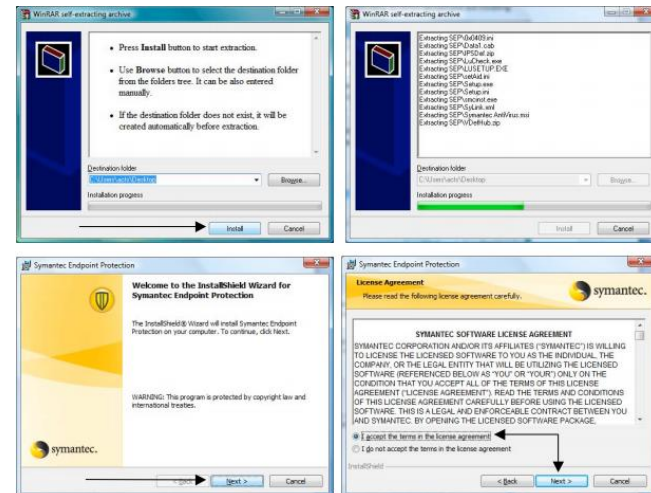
WinRAR self-extracting archive

• Press Install button to start extraction.

• Use Browse button to select the destination folder from the folders tree. It can be also entered manually.

• If the destination folder does not exist, it will be created automatically before extraction.

Destination folder
C:\Users\acti\Desktop
Browse...
Installation progress
Install
Cancel

WinRAR self-extracting archive

Extracting SEP\0x0409.ini
Extracting SEP\Data1.cab
Extracting SEP\PSDel.zip
Extracting SEP\LuCheck.exe
Extracting SEP\LUSETUP.EXE
Extracting SEP\setAid.ini
Extracting SEP\Setup.exe
Extracting SEP\Setup.ini
Extracting SEP\smcinst.exe
Extracting SEP\SyLink.xml
Extracting SEP\Symantec AntiVirus.msi
Extracting SEP\WDelHub.zip

Destination folder
C:\Users\acti\Desktop
Browse...
Installation progress
Install
Cancel

Symantec Endpoint Protection

Welcome to the InstallShield Wizard for Symantec Endpoint Protection

The InstallShield® Wizard will install Symantec Endpoint Protection on your computer. To continue, click Next.

WARNING: This program is protected by copyright law and international treaties.

symantec.

< Back
Next >
Cancel

Symantec Endpoint Protection

License Agreement
Please read the following license agreement carefully.

symantec.

SYMANTEC SOFTWARE LICENSE AGREEMENT
SYMANTEC CORPORATION AND/OR ITS AFFILIATES ("SYMANTEC") IS WILLING TO LICENSE THE LICENSED SOFTWARE TO YOU AS THE INDIVIDUAL, THE COMPANY, OR THE LEGAL ENTITY THAT WILL BE UTILIZING THE LICENSED SOFTWARE (REFERENCED BELOW AS "YOU" OR "YOUR") ONLY ON THE CONDITION THAT YOU ACCEPT ALL OF THE TERMS OF THIS LICENSE AGREEMENT ("LICENSE AGREEMENT"). READ THE TERMS AND CONDITIONS OF THIS LICENSE AGREEMENT CAREFULLY BEFORE USING THE LICENSED SOFTWARE. THIS IS A LEGAL AND ENFORCEABLE CONTRACT BETWEEN YOU AND SYMANTEC. BY OPENING THE LICENSED SOFTWARE PACKAGE,

I accept the terms in the license agreement
I do not accept the terms in the license agreement

InstallShield
< Back
Next >
Cancel